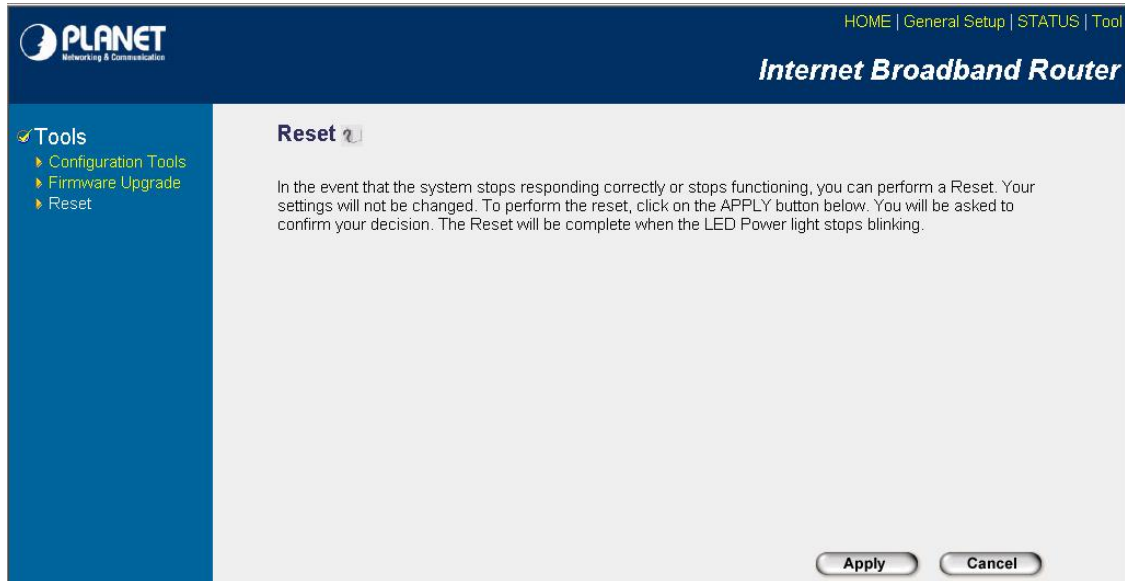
PLANET
Networking & Communication

HOME | General Setup | STATUS | Tool

Internet Broadband Router

Tools
Configuration Tools
Firmware Upgrade
Reset

Reset

In the event that the system stops responding correctly or stops functioning, you can perform a Reset. Your settings will not be changed. To perform the reset, click on the APPLY button below. You will be asked to confirm your decision. The Reset will be complete when the LED Power light stops blinking.

Apply Cancel